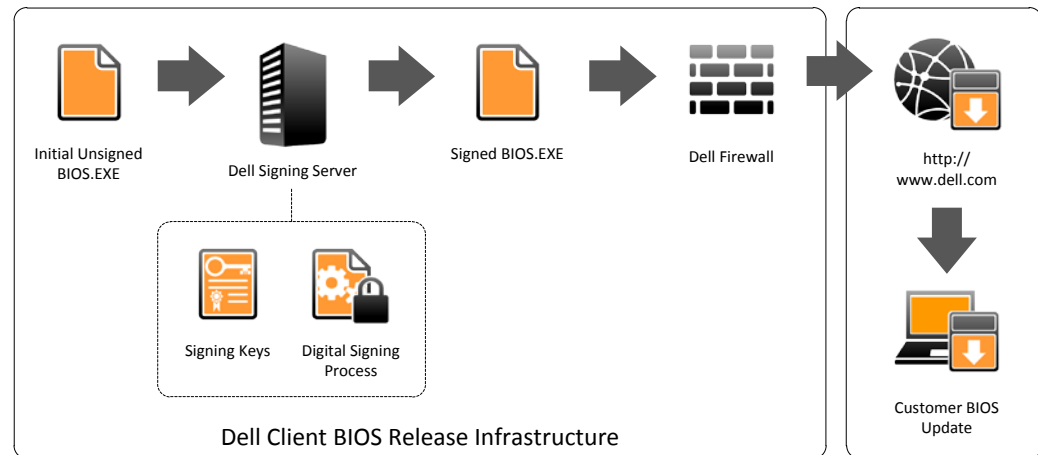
Initial Unsigned BIOS.EXE

Dell Signing Server

Signed BIOS.EXE

Dell Firewall

http:// www.dell.com

Signing Keys

Digital Signing Process

Customer BIOS Update

Dell Client BIOS Release Infrastructure